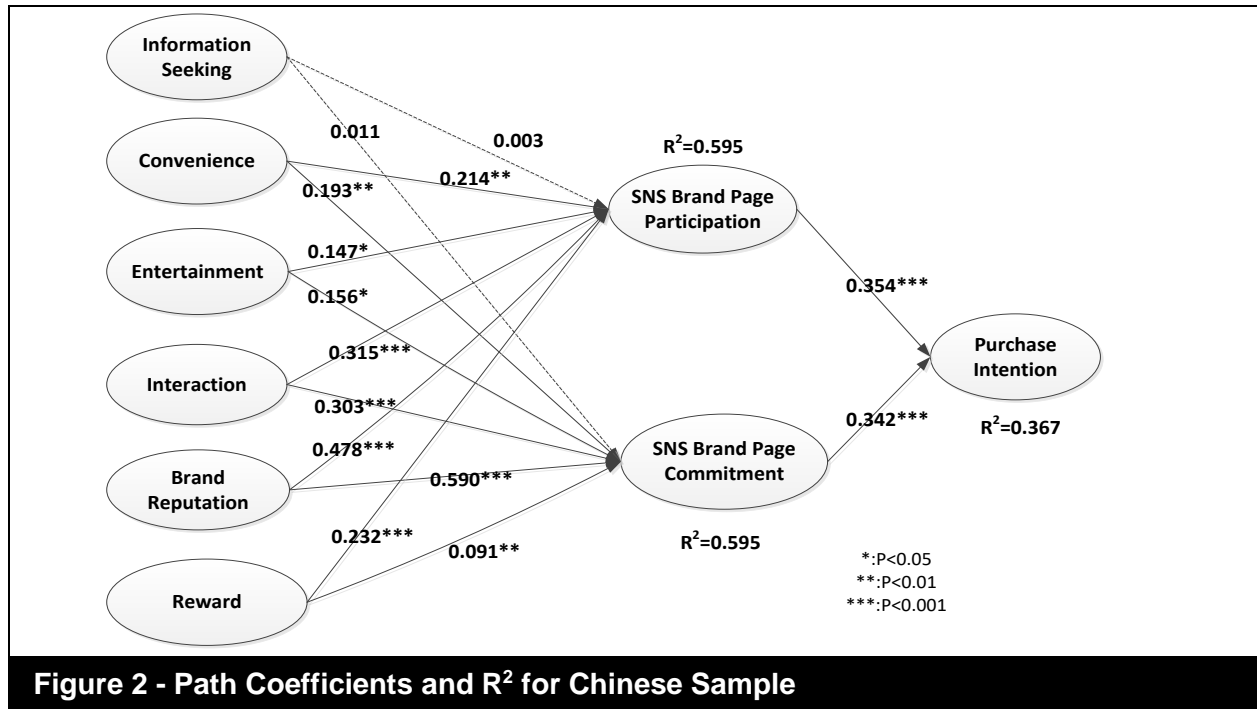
Information Seeking

Convenience

Entertainment

Interaction

Brand Reputation

Reward

0.011

0.003

$R^2$=0.595

0.214**

0.193**

SNS Brand Page Participation

0.147*

0.156*

0.354***

0.315***

Purchase Intention

0.303***

0.342***

$R^2$=0.367

0.478***

SNS Brand Page Commitment

0.590***

0.232***

$R^2$=0.595

0.091**

*:P<0.05
**:P<0.01
***:P<0.001

Figure 2 - Path Coefficients and $R^2$ for Chinese Sample